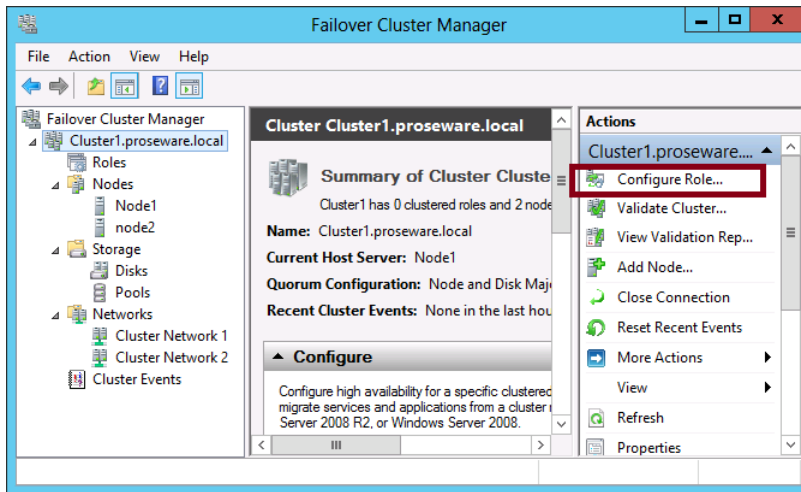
Failover Cluster Manager

File Action View Help

Failover Cluster Manager
Cluster1.proseware.local
Roles
Nodes
Node1
node2
Storage
Disks
Pools
Networks
Cluster Network 1
Cluster Network 2
Cluster Events

Cluster Cluster1.proseware.local

Summary of Cluster Cluste

Cluster1 has 0 clustered roles and 2 node

Name: Cluster1.proseware.local
Current Host Server: Node1
Quorum Configuration: Node and Disk Maj
Recent Cluster Events: None in the last hou

Configure

Configure high availability for a specific clustered migrate services and applications from a cluster Server 2008 R2, or Windows Server 2008.

Actions

Cluster1.proseware...
Configure Role...
Validate Cluster...
View Validation Rep...
Add Node...
Close Connection
Reset Recent Events
More Actions
View
Refresh
Properties